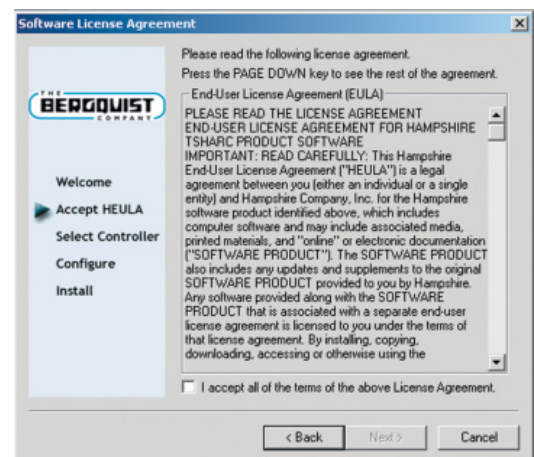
Software License Agreement

×

THE BERGQUIST COMPANY

Welcome
Accept HEULA
Select Controller
Configure
Install

Please read the following license agreement.
Press the PAGE DOWN key to see the rest of the agreement.

End-User License Agreement (EULA)

PLEASE READ THE LICENSE AGREEMENT
END-USER LICENSE AGREEMENT FOR HAMPSHIRE TSHARC PRODUCT SOFTWARE
IMPORTANT: READ CAREFULLY: This Hampshire End-User License Agreement ("HEULA") is a legal agreement between you (either an individual or a single entity) and Hampshire Company, Inc. for the Hampshire software product identified above, which includes computer software and may include associated media, printed materials, and "online" or electronic documentation ("SOFTWARE PRODUCT"). The SOFTWARE PRODUCT also includes any updates and supplements to the original SOFTWARE PRODUCT provided to you by Hampshire. Any software provided along with the SOFTWARE PRODUCT that is associated with a separate end-user license agreement is licensed to you under the terms of that license agreement. By installing, copying, downloading, accessing or otherwise using the

I accept all of the terms of the above License Agreement.

< Back
Next >
Cancel